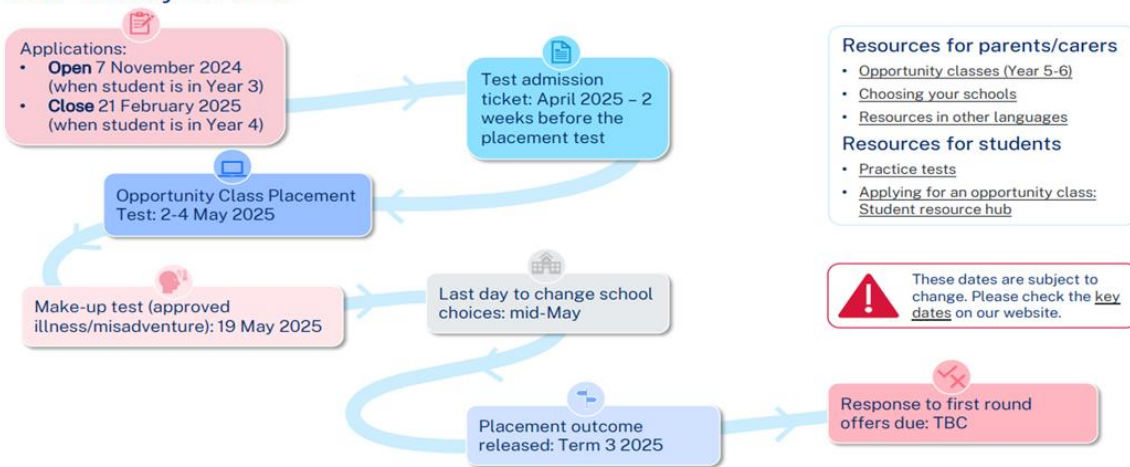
Applications:
- **Open** 7 November 2024 (when student is in Year 3)
- **Close** 21 February 2025 (when student is in Year 4)

Test admission ticket: April 2025 – 2 weeks before the placement test

Opportunity Class Placement Test: 2-4 May 2025

Make-up test (approved illness/misadventure): 19 May 2025

Last day to change school choices: mid-May

Placement outcome released: Term 3 2025

Response to first round offers due: TBC

Resources for parents/carers
- Opportunity classes (Year 5-6)
- Choosing your schools
- Resources in other languages

Resources for students
- Practice tests
- Applying for an opportunity class: Student resource hub

These dates are subject to change. Please check the key dates on our website.